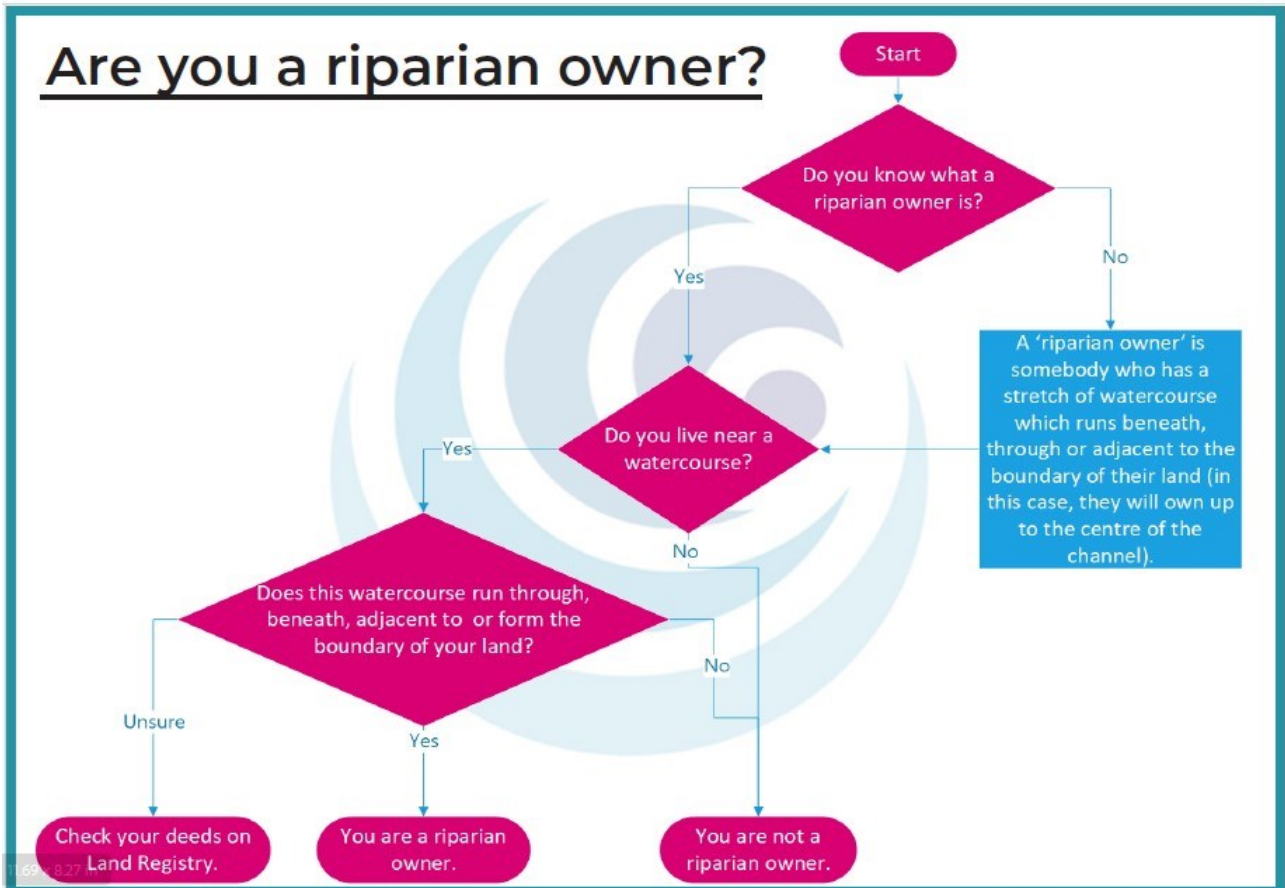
Are you a riparian owner?

Start

Do you know what a riparian owner is?

Yes

No

A 'riparian owner' is somebody who has a stretch of watercourse which runs beneath, through or adjacent to the boundary of their land (in this case, they will own up to the centre of the channel).

Do you live near a watercourse?

Yes

No

Does this watercourse run through, beneath, adjacent to or form the boundary of your land?

Unsure

Yes

No

Check your deeds on Land Registry.

You are a riparian owner.

You are not a riparian owner.

11.69 x 8.27 in